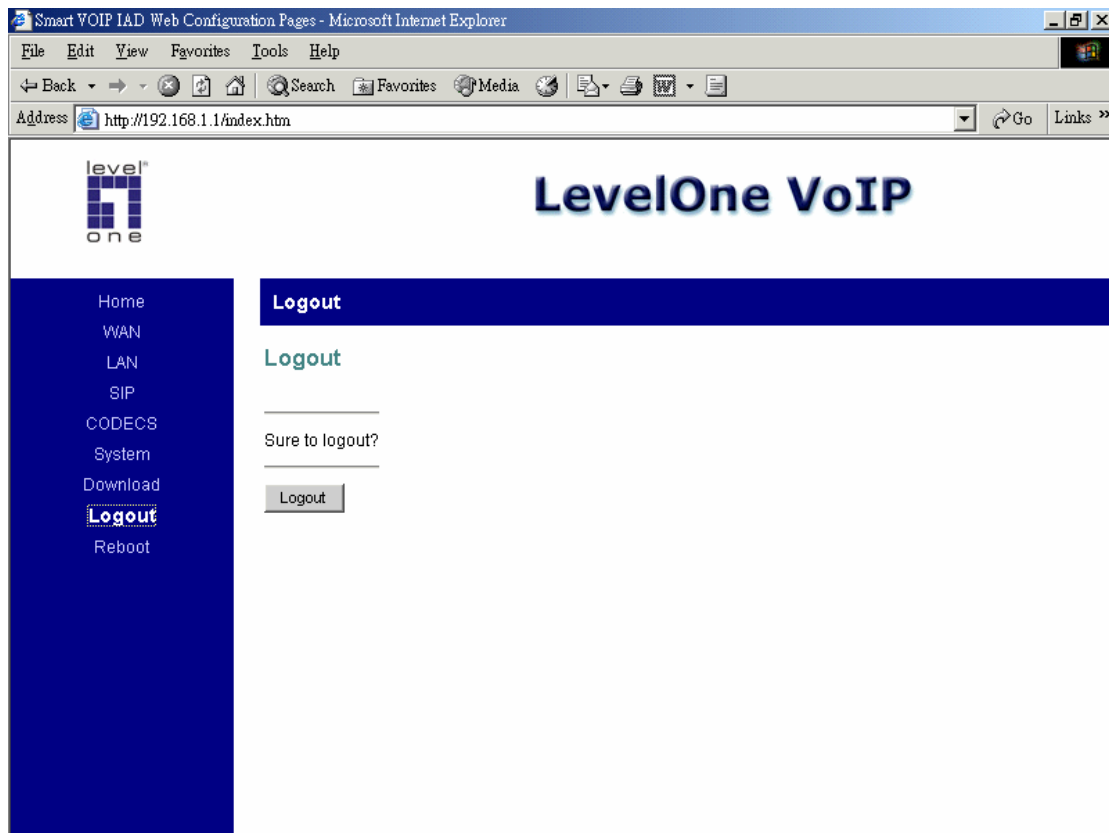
Smart VOIP IAD Web Configuration Pages - Microsoft Internet Explorer

File Edit View Favorites Tools Help

Back Search Favorites Media

Address http://192.168.1.1/index.htm Go Links

level one

LevelOne VoIP

Home
WAN
LAN
SIP
CODECS
System
Download
Logout
Reboot

Logout

Logout

Sure to logout?

Logout